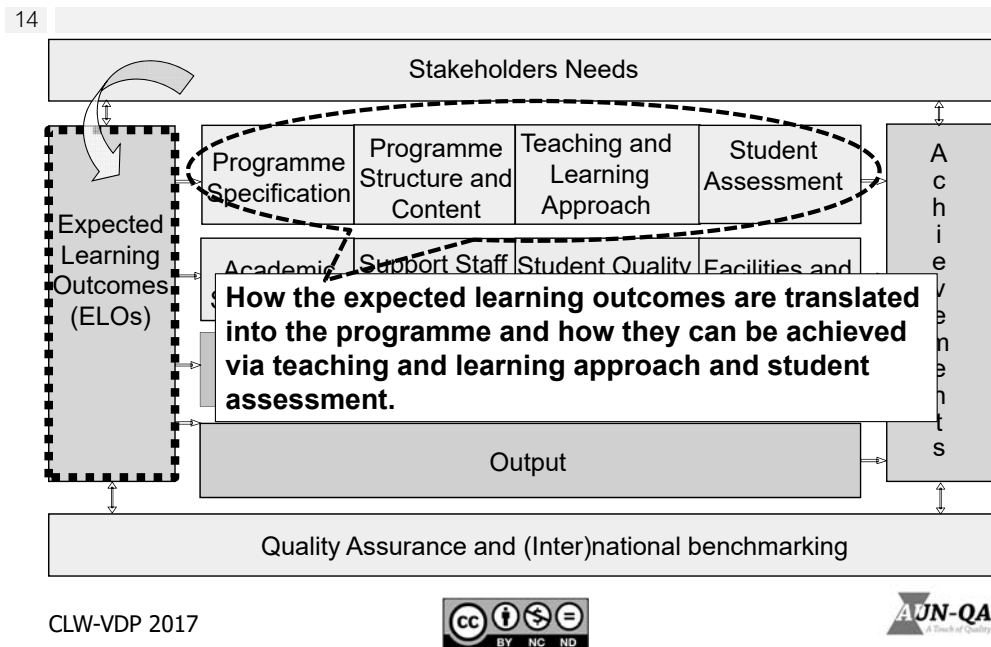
14

Stakeholders Needs

Expected Learning Outcomes (ELOs)

Programme Specification

Programme Structure and Content

Teaching and Learning Approach

Student Assessment

Academic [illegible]

Support Staff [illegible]

Student Quality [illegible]

Facilities and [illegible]

How the expected learning outcomes are translated into the programme and how they can be achieved via teaching and learning approach and student assessment.

Achievements

Output

Quality Assurance and (Inter)national benchmarking

CLW-VDP 2017

cc BY NC ND

AUN-QA
A Touch of Quality